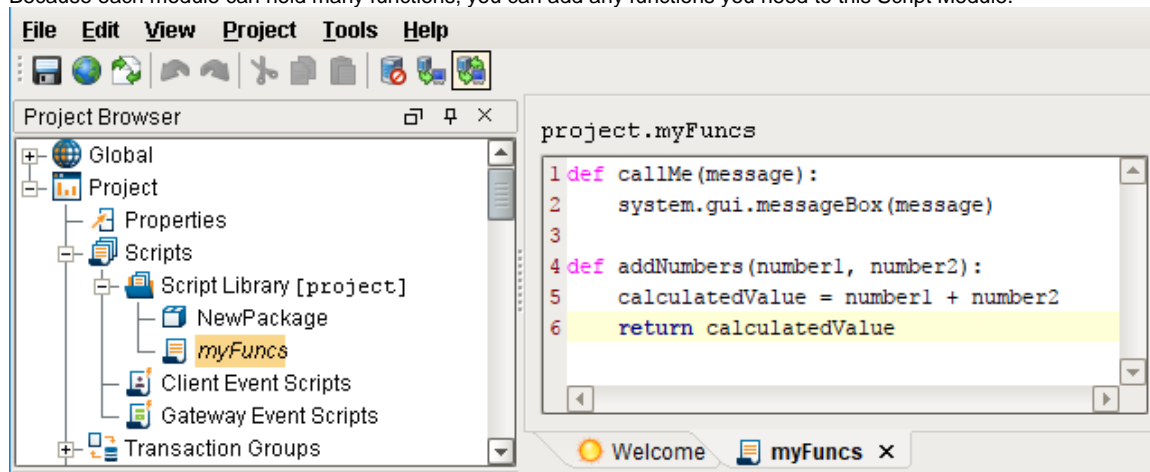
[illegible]

File Edit View Project Tools Help

Project Browser

Global
Project
Properties
Scripts
Script Library [project]
NewPackage
myFuncs
Client Event Scripts
Gateway Event Scripts
Transaction Groups

project.myFuncs

1 def callMe(message):
2     system.gui.messageBox(message)
3
4 def addNumbers(number1, number2):
5     calculatedValue = number1 + number2
6     return calculatedValue

Welcome myFuncs ×